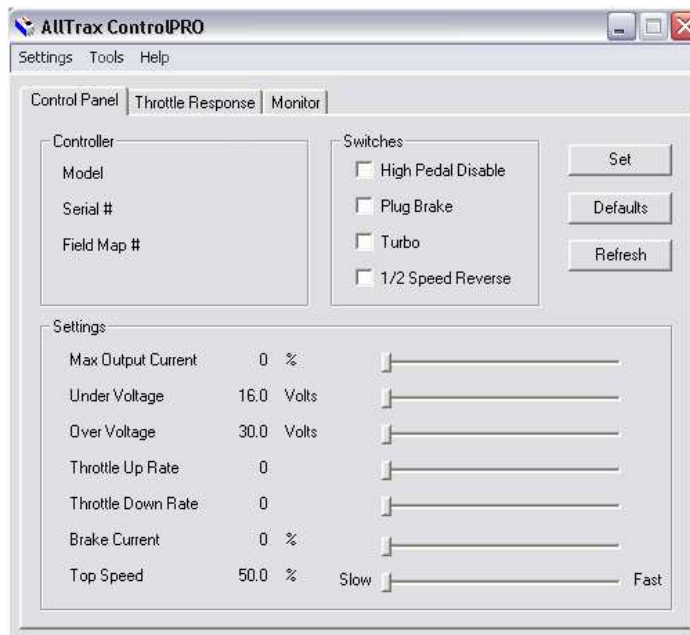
AllTrax ControlPRO

Settings Tools Help

Control Panel | Throttle Response | Monitor

Controller
Model
Serial #
Field Map #

Switches
High Pedal Disable
Plug Brake
Turbo
1/2 Speed Reverse

Set
Defaults
Refresh

Settings
Max Output Current 0 %
Under Voltage 16.0 Volts
Over Voltage 30.0 Volts
Throttle Up Rate 0
Throttle Down Rate 0
Brake Current 0 %
Top Speed 50.0 % Slow Fast